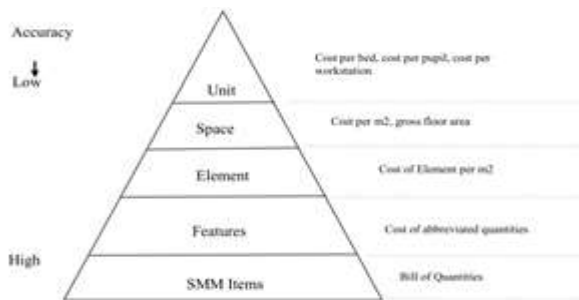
Accuracy

Low

High

Unit

Cost per bed, cost per pupil, cost per workstation

Space

Cost per m2, gross floor area

Element

Cost of Element per m2

Features

Cost of abbreviated quantities

SMM Items

Bill of Quantities